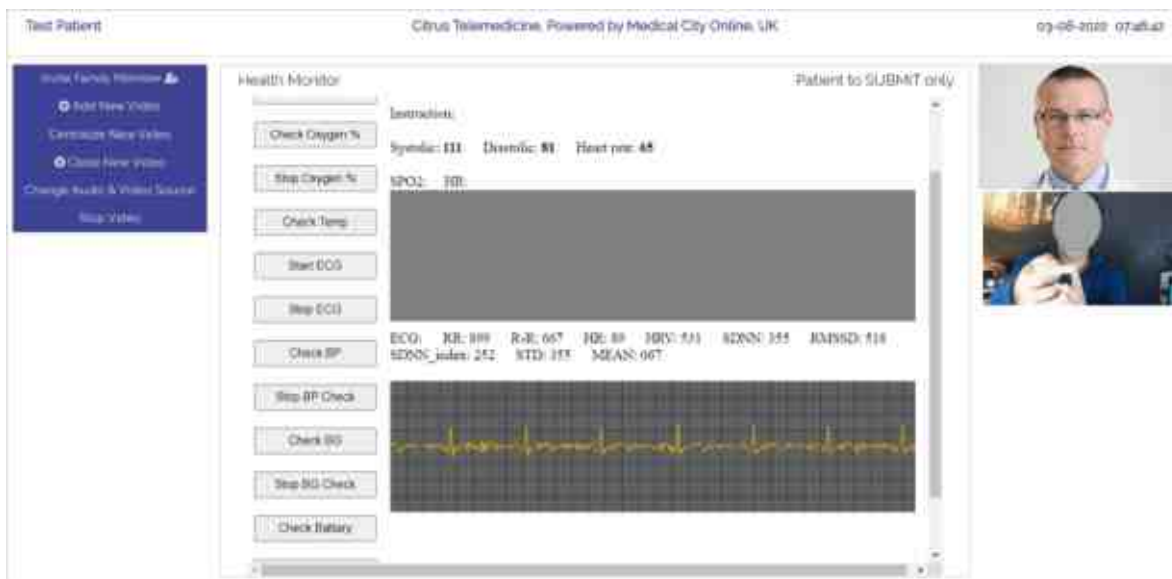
Test Patient

Citrus Telemedicine, Powered by Medical City Online, UK

03-08-2020 07:48:47

Invite Family Member

Add New Video

Centralize New Video

Close New Video

Change Audio & Video Source

Stop Video

Health Monitor

Patient to SUBMIT only

Check Oxygen %

Stop Oxygen %

Check Temp

Start ECG

Stop ECG

Check BP

Stop BP Check

Check BG

Stop BG Check

Check Battery

Instruction:

Systolic: 111 Diastolic: 81 Heart rate: 65

SPO2: HR:

ECG: RR: 899 R-R: 667 HR: 89 HRV: 531 SDNN: 355 RMSSD: 516 SDNN_index: 252 STD: 355 MEAN: 667